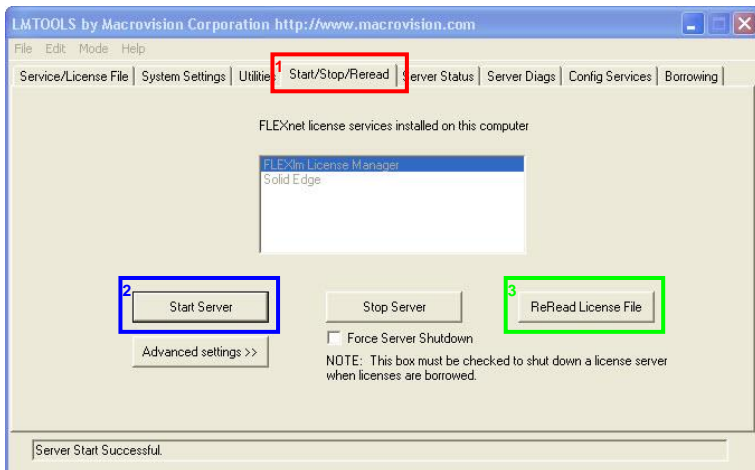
LMTOOLS by Macrovision Corporation http://www.macrovision.com

File Edit Mode Help

Service/License File | System Settings | Utilities | 1 Start/Stop/Reread | Server Status | Server Diags | Config Services | Borrowing

FLEXnet license services installed on this computer

FLEXlm License Manager
Solid Edge

2 Start Server

Stop Server

3 ReRead License File

Force Server Shutdown

Advanced settings >>

NOTE: This box must be checked to shut down a license server when licenses are borrowed.

Server Start Successful.